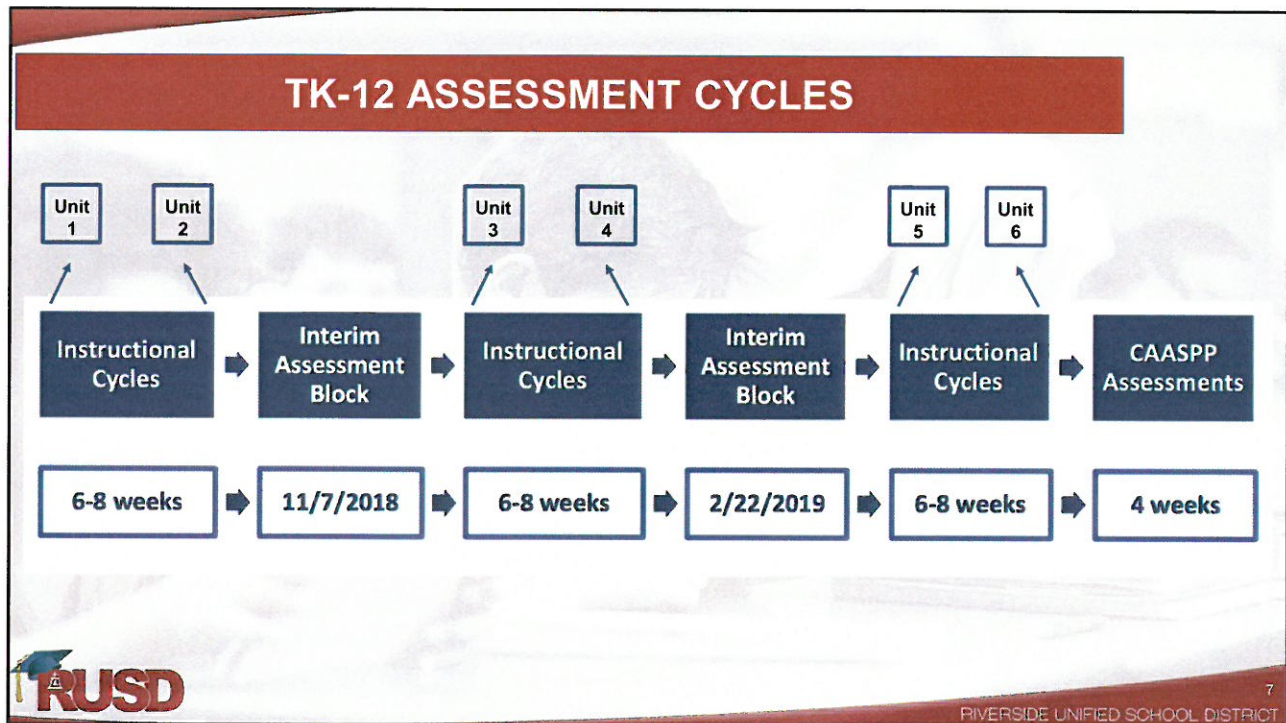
TK-12 ASSESSMENT CYCLES

Unit 1

Unit 2

Unit 3

Unit 4

Unit 5

Unit 6

Instructional Cycles

Interim Assessment Block

Instructional Cycles

Interim Assessment Block

Instructional Cycles

CAASPP Assessments

6-8 weeks

11/7/2018

6-8 weeks

2/22/2019

6-8 weeks

4 weeks

RUSD

7

RIVERSIDE UNIFIED SCHOOL DISTRICT